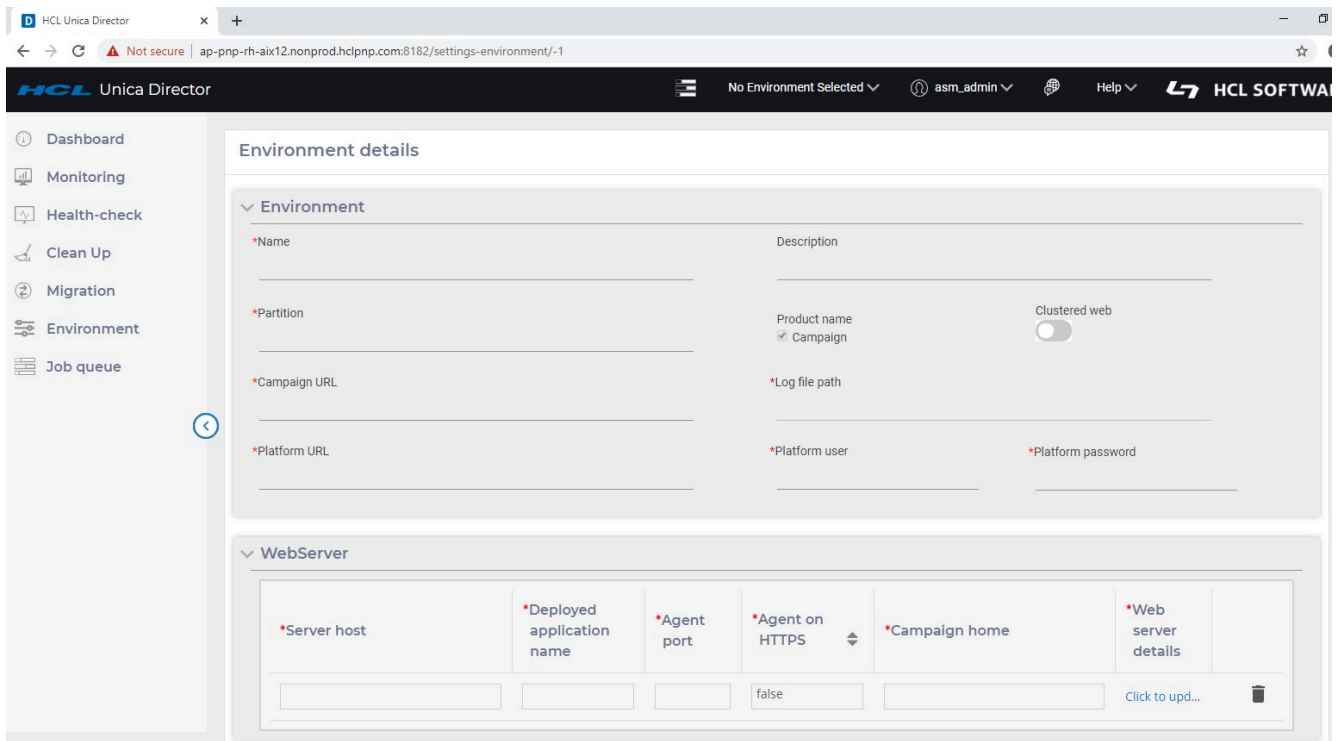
HCL Unica Director

Not secure | ap-pnp-rh-aix12.nonprod.hclpnp.com:8182/settings-environment/-1

HCL Unica Director

No Environment Selected

asm_admin

Help

HCL SOFTWA

Dashboard
Monitoring
Health-check
Clean Up
Migration
Environment
Job queue

Environment details

Environment

*Name

Description

*Partition

Product name
Campaign

Clustered web

*Campaign URL

*Log file path

*Platform URL

*Platform user

*Platform password

WebServer

| *Server host | *Deployed application name | *Agent port | *Agent on HTTPS | *Campaign home | *Web server details | |
|---|---|---|---|---|---|---|
| | | | false | | Click to upd... | |